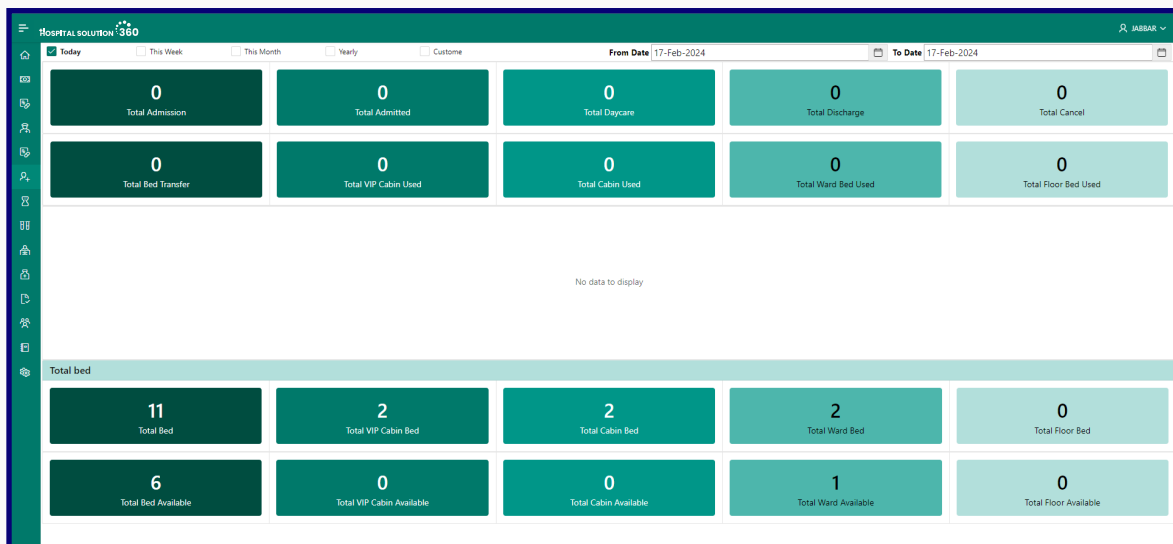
HOSPITAL SOLUTION 360

JABBAR

Today
This Week
This Month
Yearly
Custome
From Date 17-Feb-2024
To Date 17-Feb-2024

0
Total Admission

0
Total Admitted

0
Total Daycare

0
Total Discharge

0
Total Cancel

0
Total Bed Transfer

0
Total VIP Cabin Used

0
Total Cabin Used

0
Total Ward Bed Used

0
Total Floor Bed Used

No data to display

Total bed

11
Total Bed

2
Total VIP Cabin Bed

2
Total Cabin Bed

2
Total Ward Bed

0
Total Floor Bed

6
Total Bed Available

0
Total VIP Cabin Available

0
Total Cabin Available

1
Total Ward Available

0
Total Floor Available